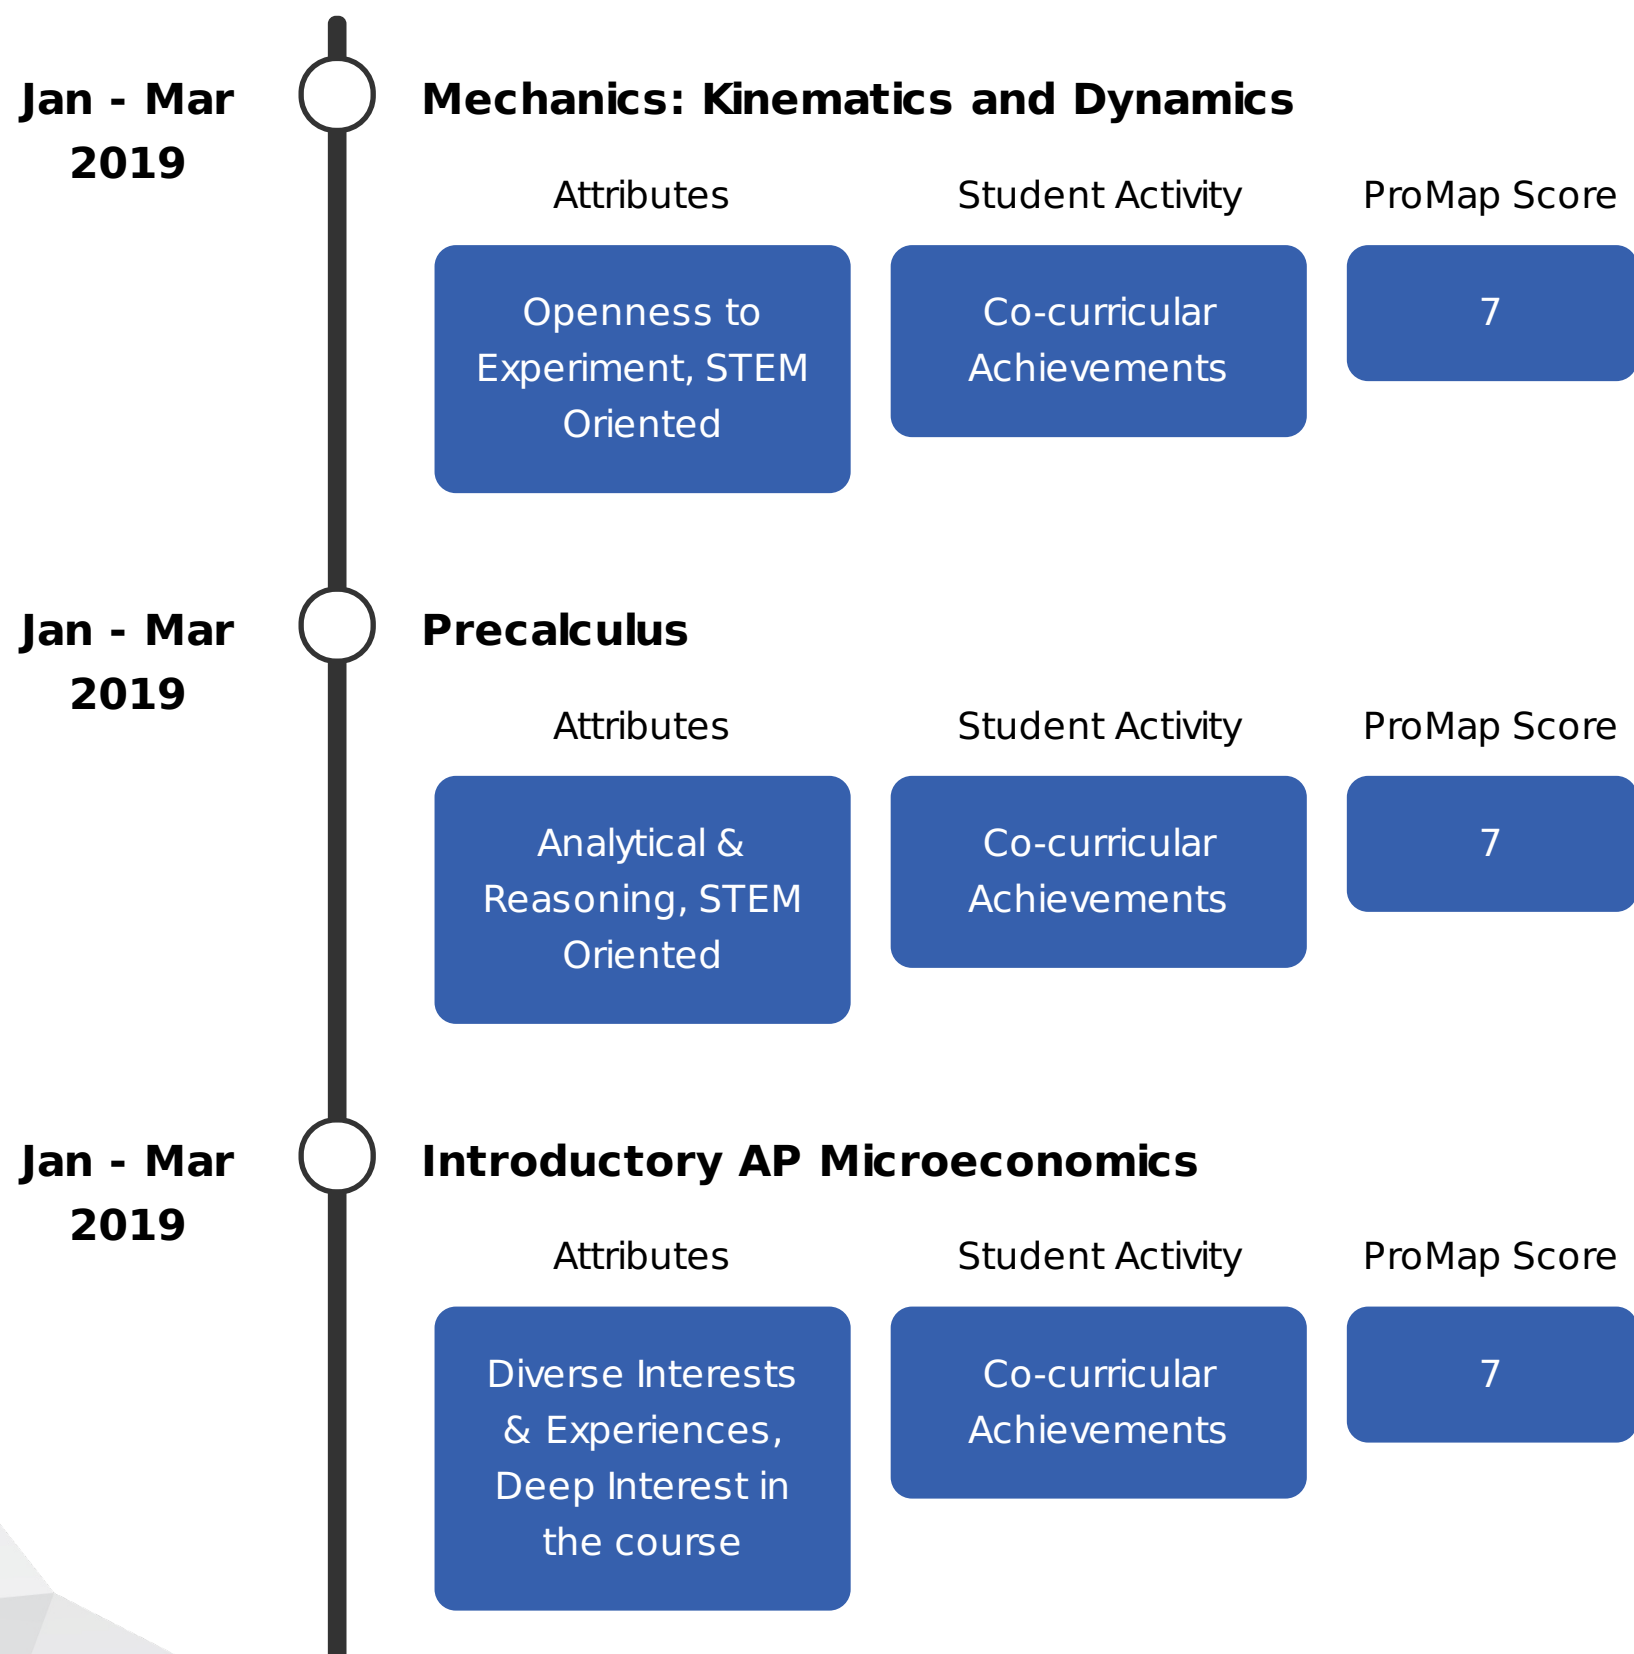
Jan - Mar 2019

Mechanics: Kinematics and Dynamics

Attributes

Student Activity

ProMap Score

Openness to Experiment, STEM Oriented

Co-curricular Achievements

7

Jan - Mar 2019

Precalculus

Attributes

Student Activity

ProMap Score

Analytical & Reasoning, STEM Oriented

Co-curricular Achievements

7

Jan - Mar 2019

Introductory AP Microeconomics

Attributes

Student Activity

ProMap Score

Diverse Interests & Experiences, Deep Interest in the course

Co-curricular Achievements

7